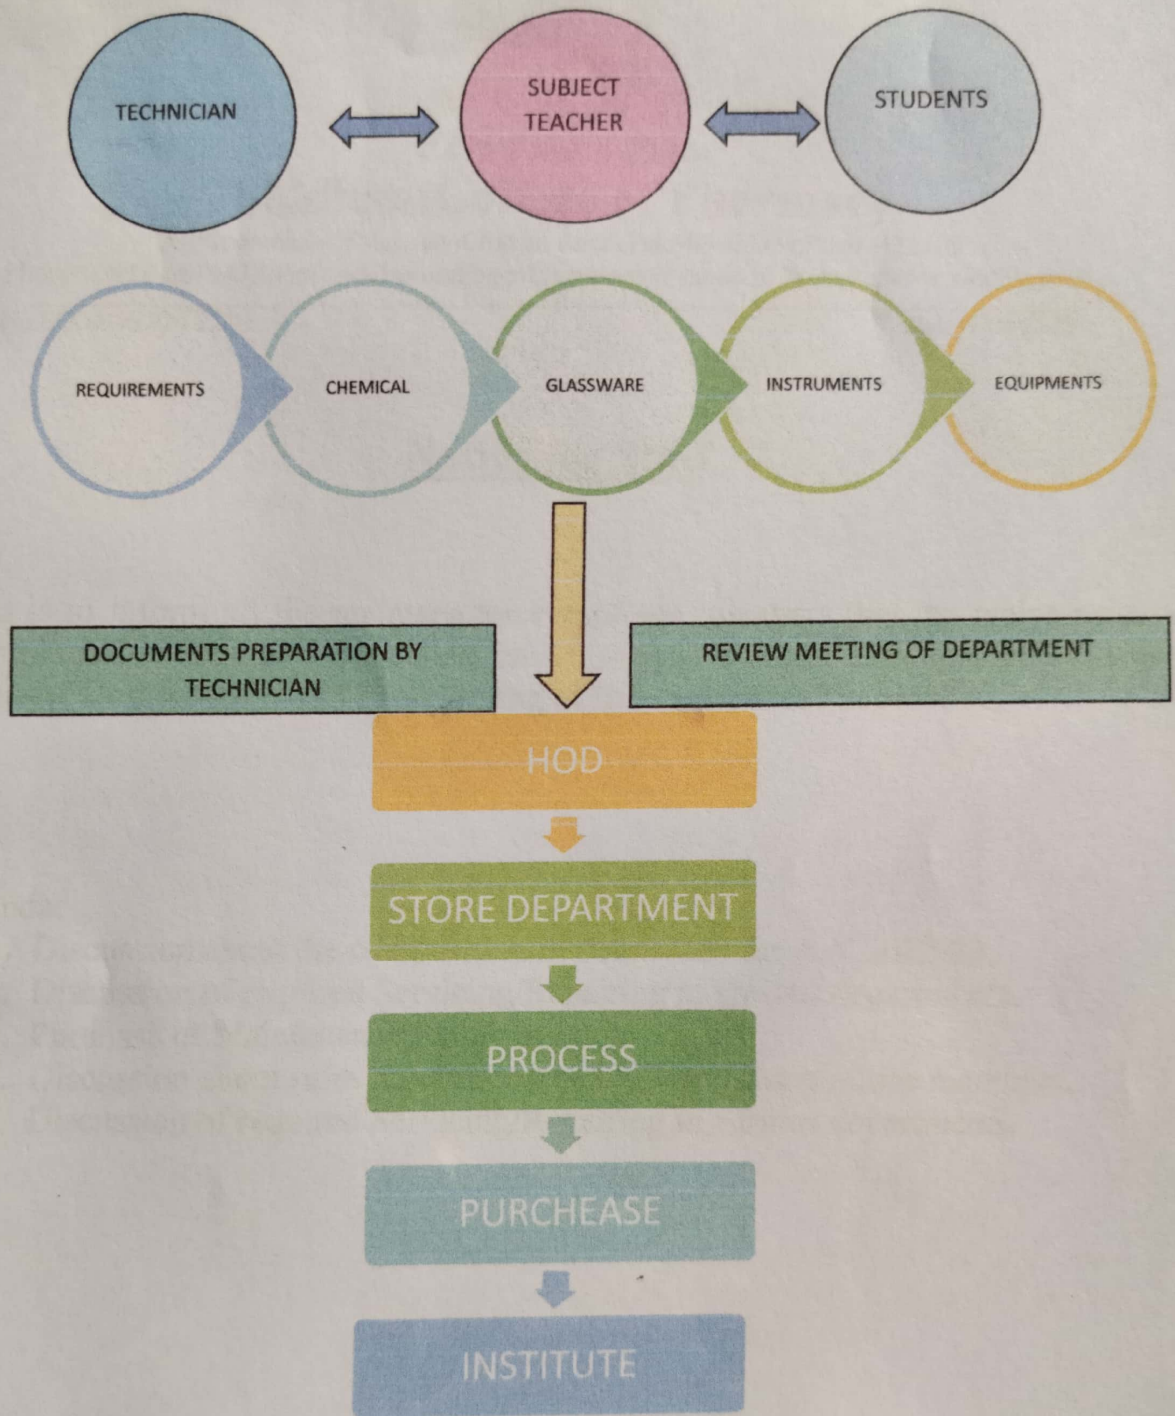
TECHNICIAN

SUBJECT TEACHER

STUDENTS

REQUIREMENTS

CHEMICAL

GLASSWARE

INSTRUMENTS

EQUIPMENTS

DOCUMENTS PREPARATION BY TECHNICIAN

REVIEW MEETING OF DEPARTMENT

HOD

STORE DEPARTMENT

PROCESS

PURCHEASE

INSTITUTE